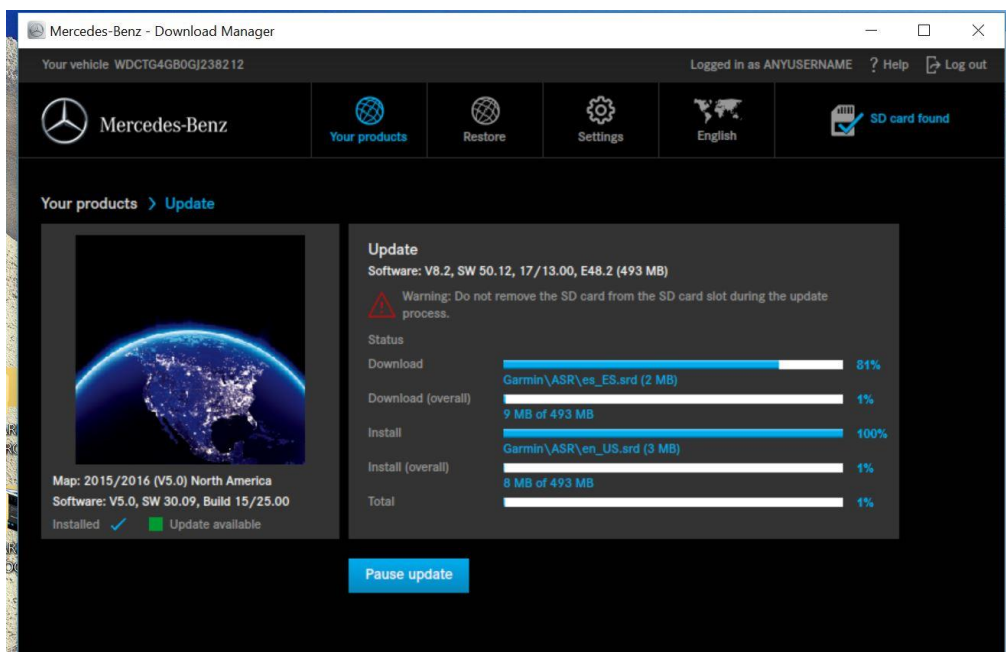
Mercedes-Benz - Download Manager

Your vehicle WDCTG4GB0GJ238212

Logged in as ANYUSERNAME ? Help Log out

Mercedes-Benz

Your products

Restore

Settings

English

SD card found

Your products > Update

Map: 2015/2016 (V5.0) North America
Software: V5.0, SW 30.09, Build 15/25.00
Installed ✓ Update available

Update
Software: V8.2, SW 50.12, 17/13.00, E48.2 (493 MB)

Warning: Do not remove the SD card from the SD card slot during the update process.

Status

| | | |
|---|---|---|
| Download | Garmin\ASR\es_ES.srd (2 MB) | 81% |
| Download (overall) | 9 MB of 493 MB | 1% |
| Install | Garmin\ASR\en_US.srd (3 MB) | 100% |
| Install (overall) | 8 MB of 493 MB | 1% |
| Total | | 1% |

Pause update